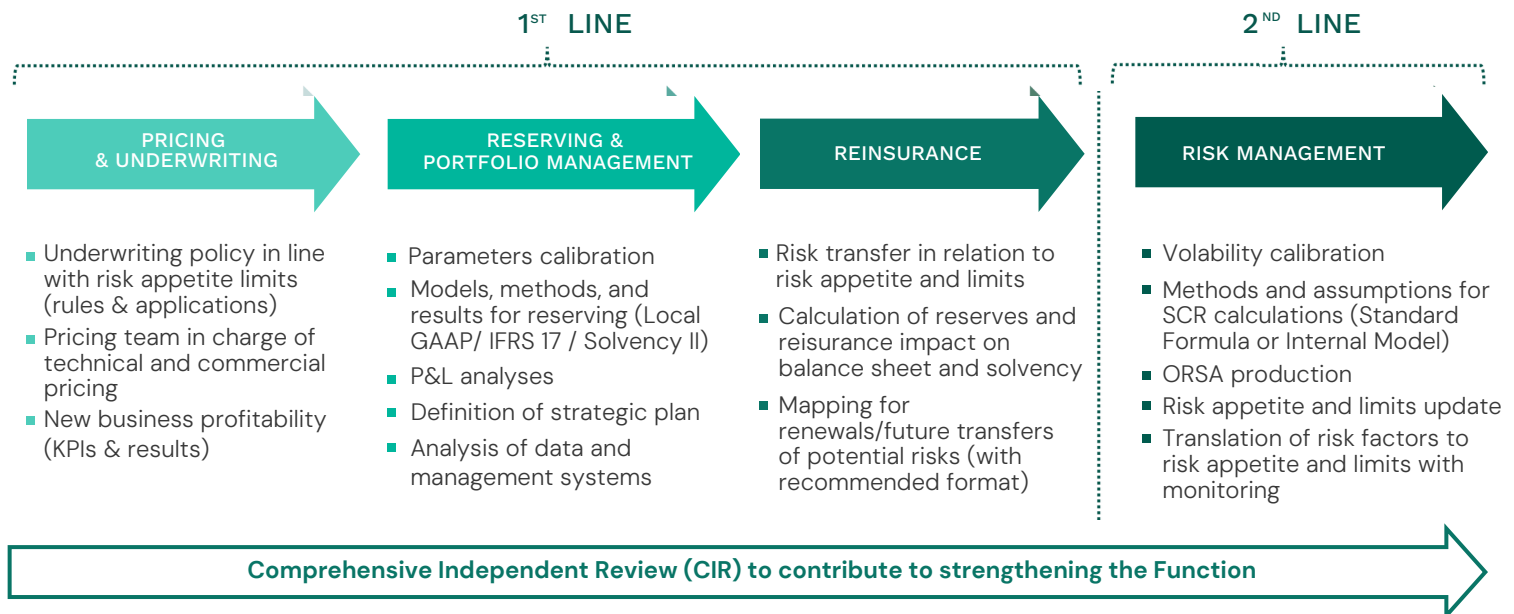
1$^{ST}$ LINE

2$^{ND}$ LINE

PRICING & UNDERWRITING

RESERVING & PORTFOLIO MANAGEMENT

REINSURANCE

RISK MANAGEMENT

- Underwriting policy in line with risk appetite limits (rules & applications)
- Pricing team in charge of technical and commercial pricing
- New business profitability (KPIs & results)

- Parameters calibration
- Models, methods, and results for reserving (Local GAAP/ IFRS 17 / Solvency II)
- P&L analyses
- Definition of strategic plan
- Analysis of data and management systems

- Risk transfer in relation to risk appetite and limits
- Calculation of reserves and reisurance impact on balance sheet and solvency
- Mapping for renewals/future transfers of potential risks (with recommended format)

- Volability calibration
- Methods and assumptions for SCR calculations (Standard Formula or Internal Model)
- ORSA production
- Risk appetite and limits update
- Translation of risk factors to risk appetite and limits with monitoring

Comprehensive Independent Review (CIR) to contribute to strengthening the Function